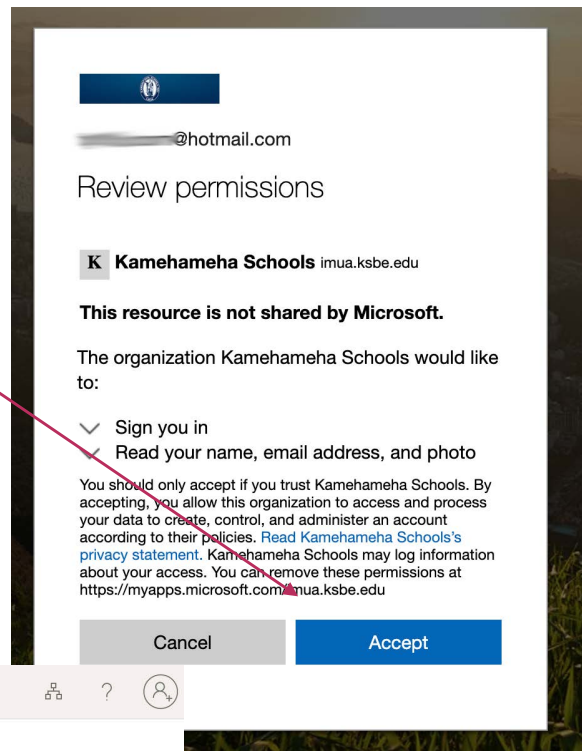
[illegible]@hotmail.com

Review permissions

K Kamehameha Schools imua.ksbe.edu

This resource is not shared by Microsoft.

The organization Kamehameha Schools would like to:

Sign you in

Read your name, email address, and photo

You should only accept if you trust Kamehameha Schools. By accepting, you allow this organization to access and process your data to create, control, and administer an account according to their policies. Read Kamehameha Schools's privacy statement. Kamehameha Schools may log information about your access. You can remove these permissions at https://myapps.microsoft.com/imua.ksbe.edu

Cancel

Accept

?